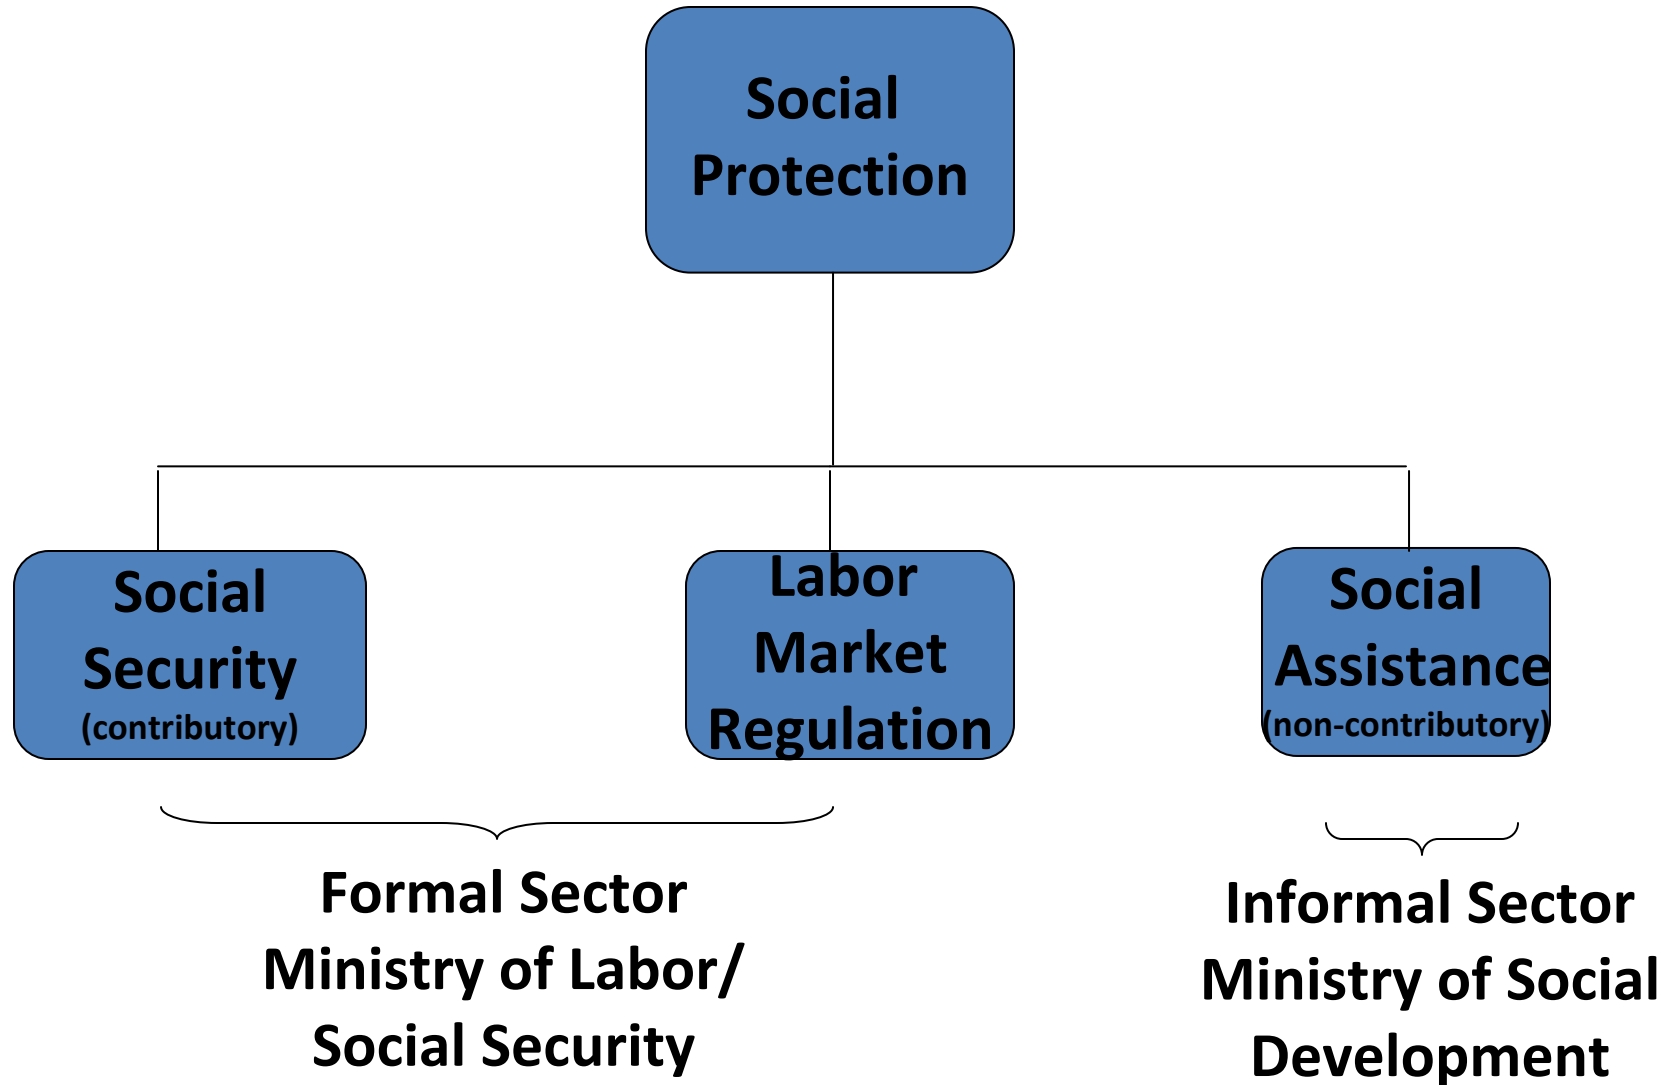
Social Protection

Social Security (contributory)

Labor Market Regulation

Social Assistance (non-contributory)

Formal Sector
Ministry of Labor/ Social Security

Informal Sector
Ministry of Social Development